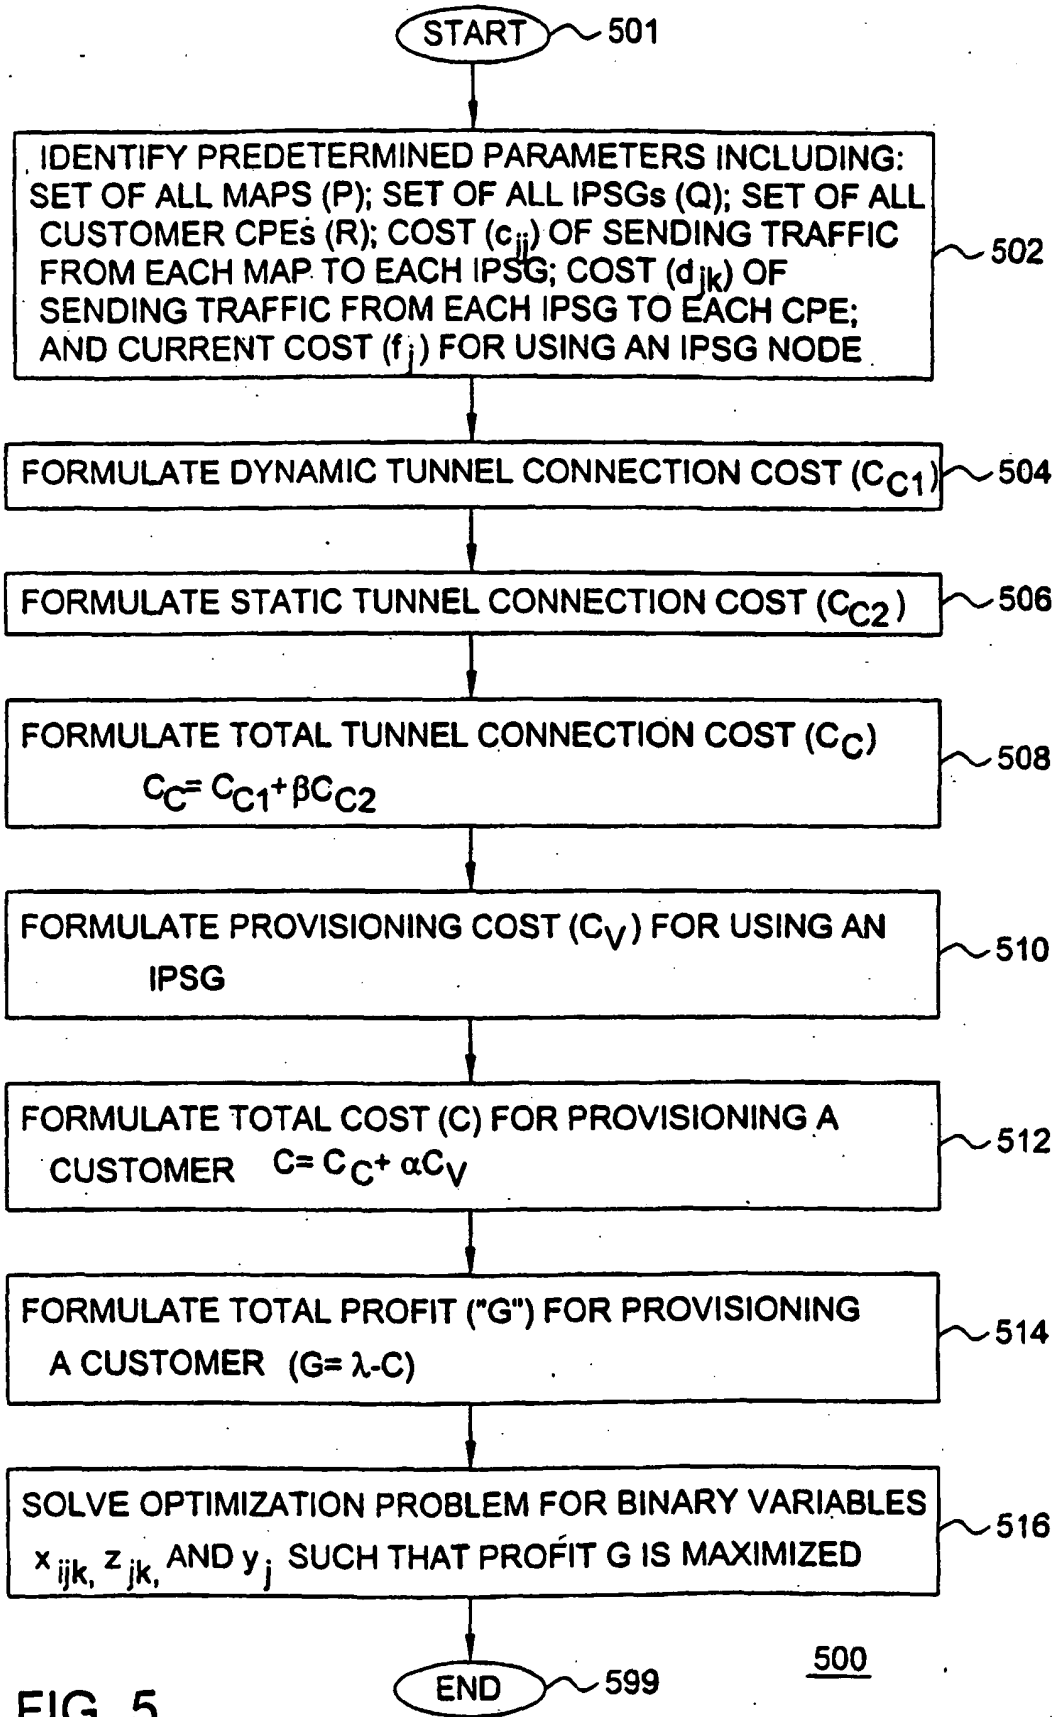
START 501

IDENTIFY PREDETERMINED PARAMETERS INCLUDING: SET OF ALL MAPS (P); SET OF ALL IPSGs (Q); SET OF ALL CUSTOMER CPEs (R); COST ($c_{ij}$) OF SENDING TRAFFIC FROM EACH MAP TO EACH IPSG; COST ($d_{jk}$) OF SENDING TRAFFIC FROM EACH IPSG TO EACH CPE; AND CURRENT COST ($f_j$) FOR USING AN IPSG NODE 502

FORMULATE DYNAMIC TUNNEL CONNECTION COST ($C_{C1}$) 504

FORMULATE STATIC TUNNEL CONNECTION COST ($C_{C2}$) 506

FORMULATE TOTAL TUNNEL CONNECTION COST ($C_C$) $C_C = C_{C1} + \beta C_{C2}$ 508

FORMULATE PROVISIONING COST ($C_V$) FOR USING AN IPSG 510

FORMULATE TOTAL COST (C) FOR PROVISIONING A CUSTOMER $C = C_C + \alpha C_V$ 512

FORMULATE TOTAL PROFIT ("G") FOR PROVISIONING A CUSTOMER ($G = \lambda - C$) 514

SOLVE OPTIMIZATION PROBLEM FOR BINARY VARIABLES $x_{ijk}$, $z_{jk}$, AND $y_j$ SUCH THAT PROFIT G IS MAXIMIZED 516

END 599

500

FIG. 5